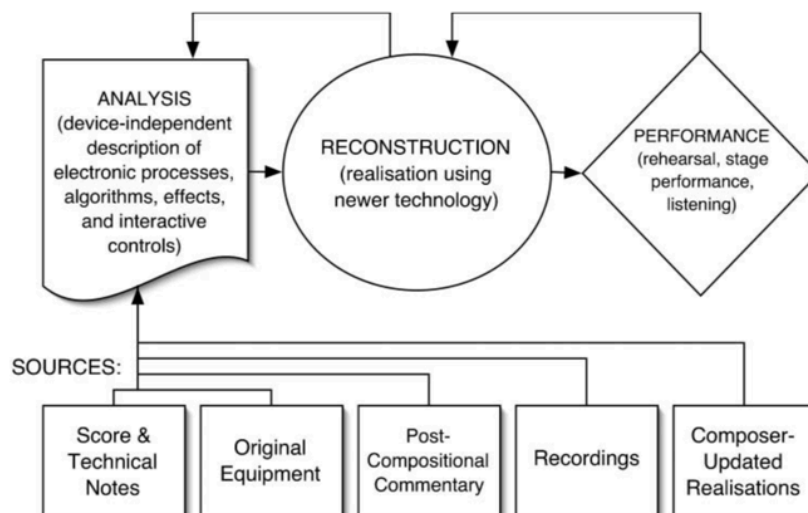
ANALYSIS (device-independent description of electronic processes, algorithms, effects, and interactive controls)

RECONSTRUCTION (realisation using newer technology)

PERFORMANCE (rehearsal, stage performance, listening)

SOURCES:

Score & Technical Notes

Original Equipment

Post-Compositional Commentary

Recordings

Composer-Updated Realisations